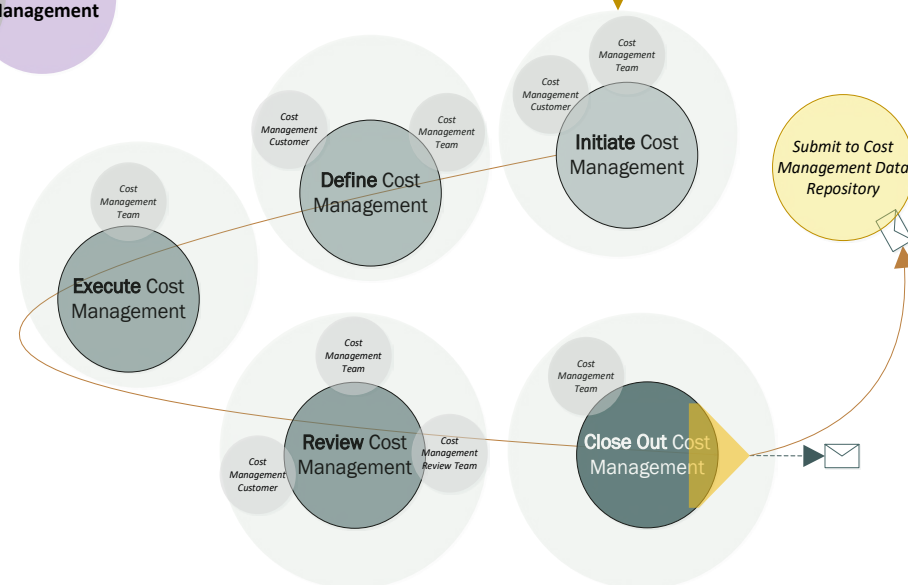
anagement

Cost Management Team

Cost Management Customer

Initiate Cost Management

Cost Management Customer

Cost Management Team

Define Cost Management

Submit to Cost Management Data Repository

Cost Management Team

Execute Cost Management

Cost Management Team

Cost Management Team

Review Cost Management

Cost Management Review Team

Cost Management Customer

Close Out Cost Management